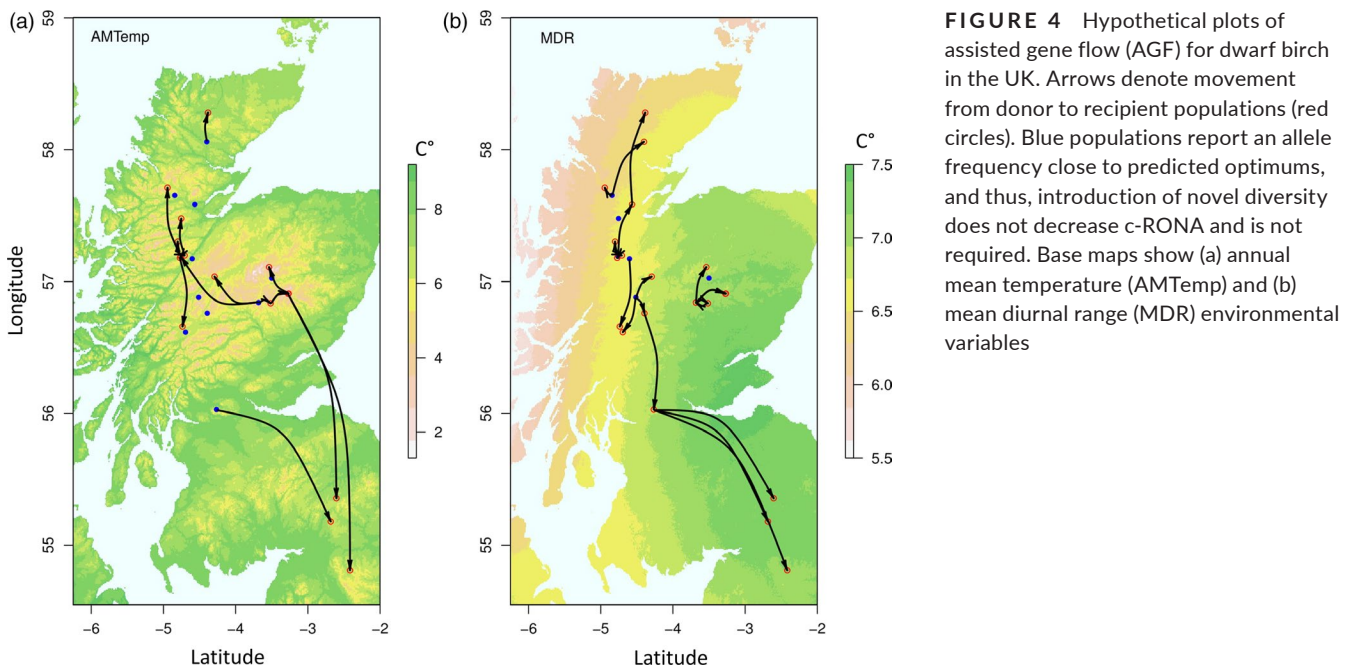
(a)

AMTemp

59
58
57
56
55

Longitude

C°
8
6
4
2

−6 −5 −4 −3 −2
Latitude

(b)

MDR

59
58
57
56
55

C°
7.5
7.0
6.5
6.0
5.5

−6 −5 −4 −3 −2
Latitude

FIGURE 4 Hypothetical plots of assisted gene flow (AGF) for dwarf birch in the UK. Arrows denote movement from donor to recipient populations (red circles). Blue populations report an allele frequency close to predicted optimums, and thus, introduction of novel diversity does not decrease c-RONA and is not required. Base maps show (a) annual mean temperature (AMTemp) and (b) mean diurnal range (MDR) environmental variables